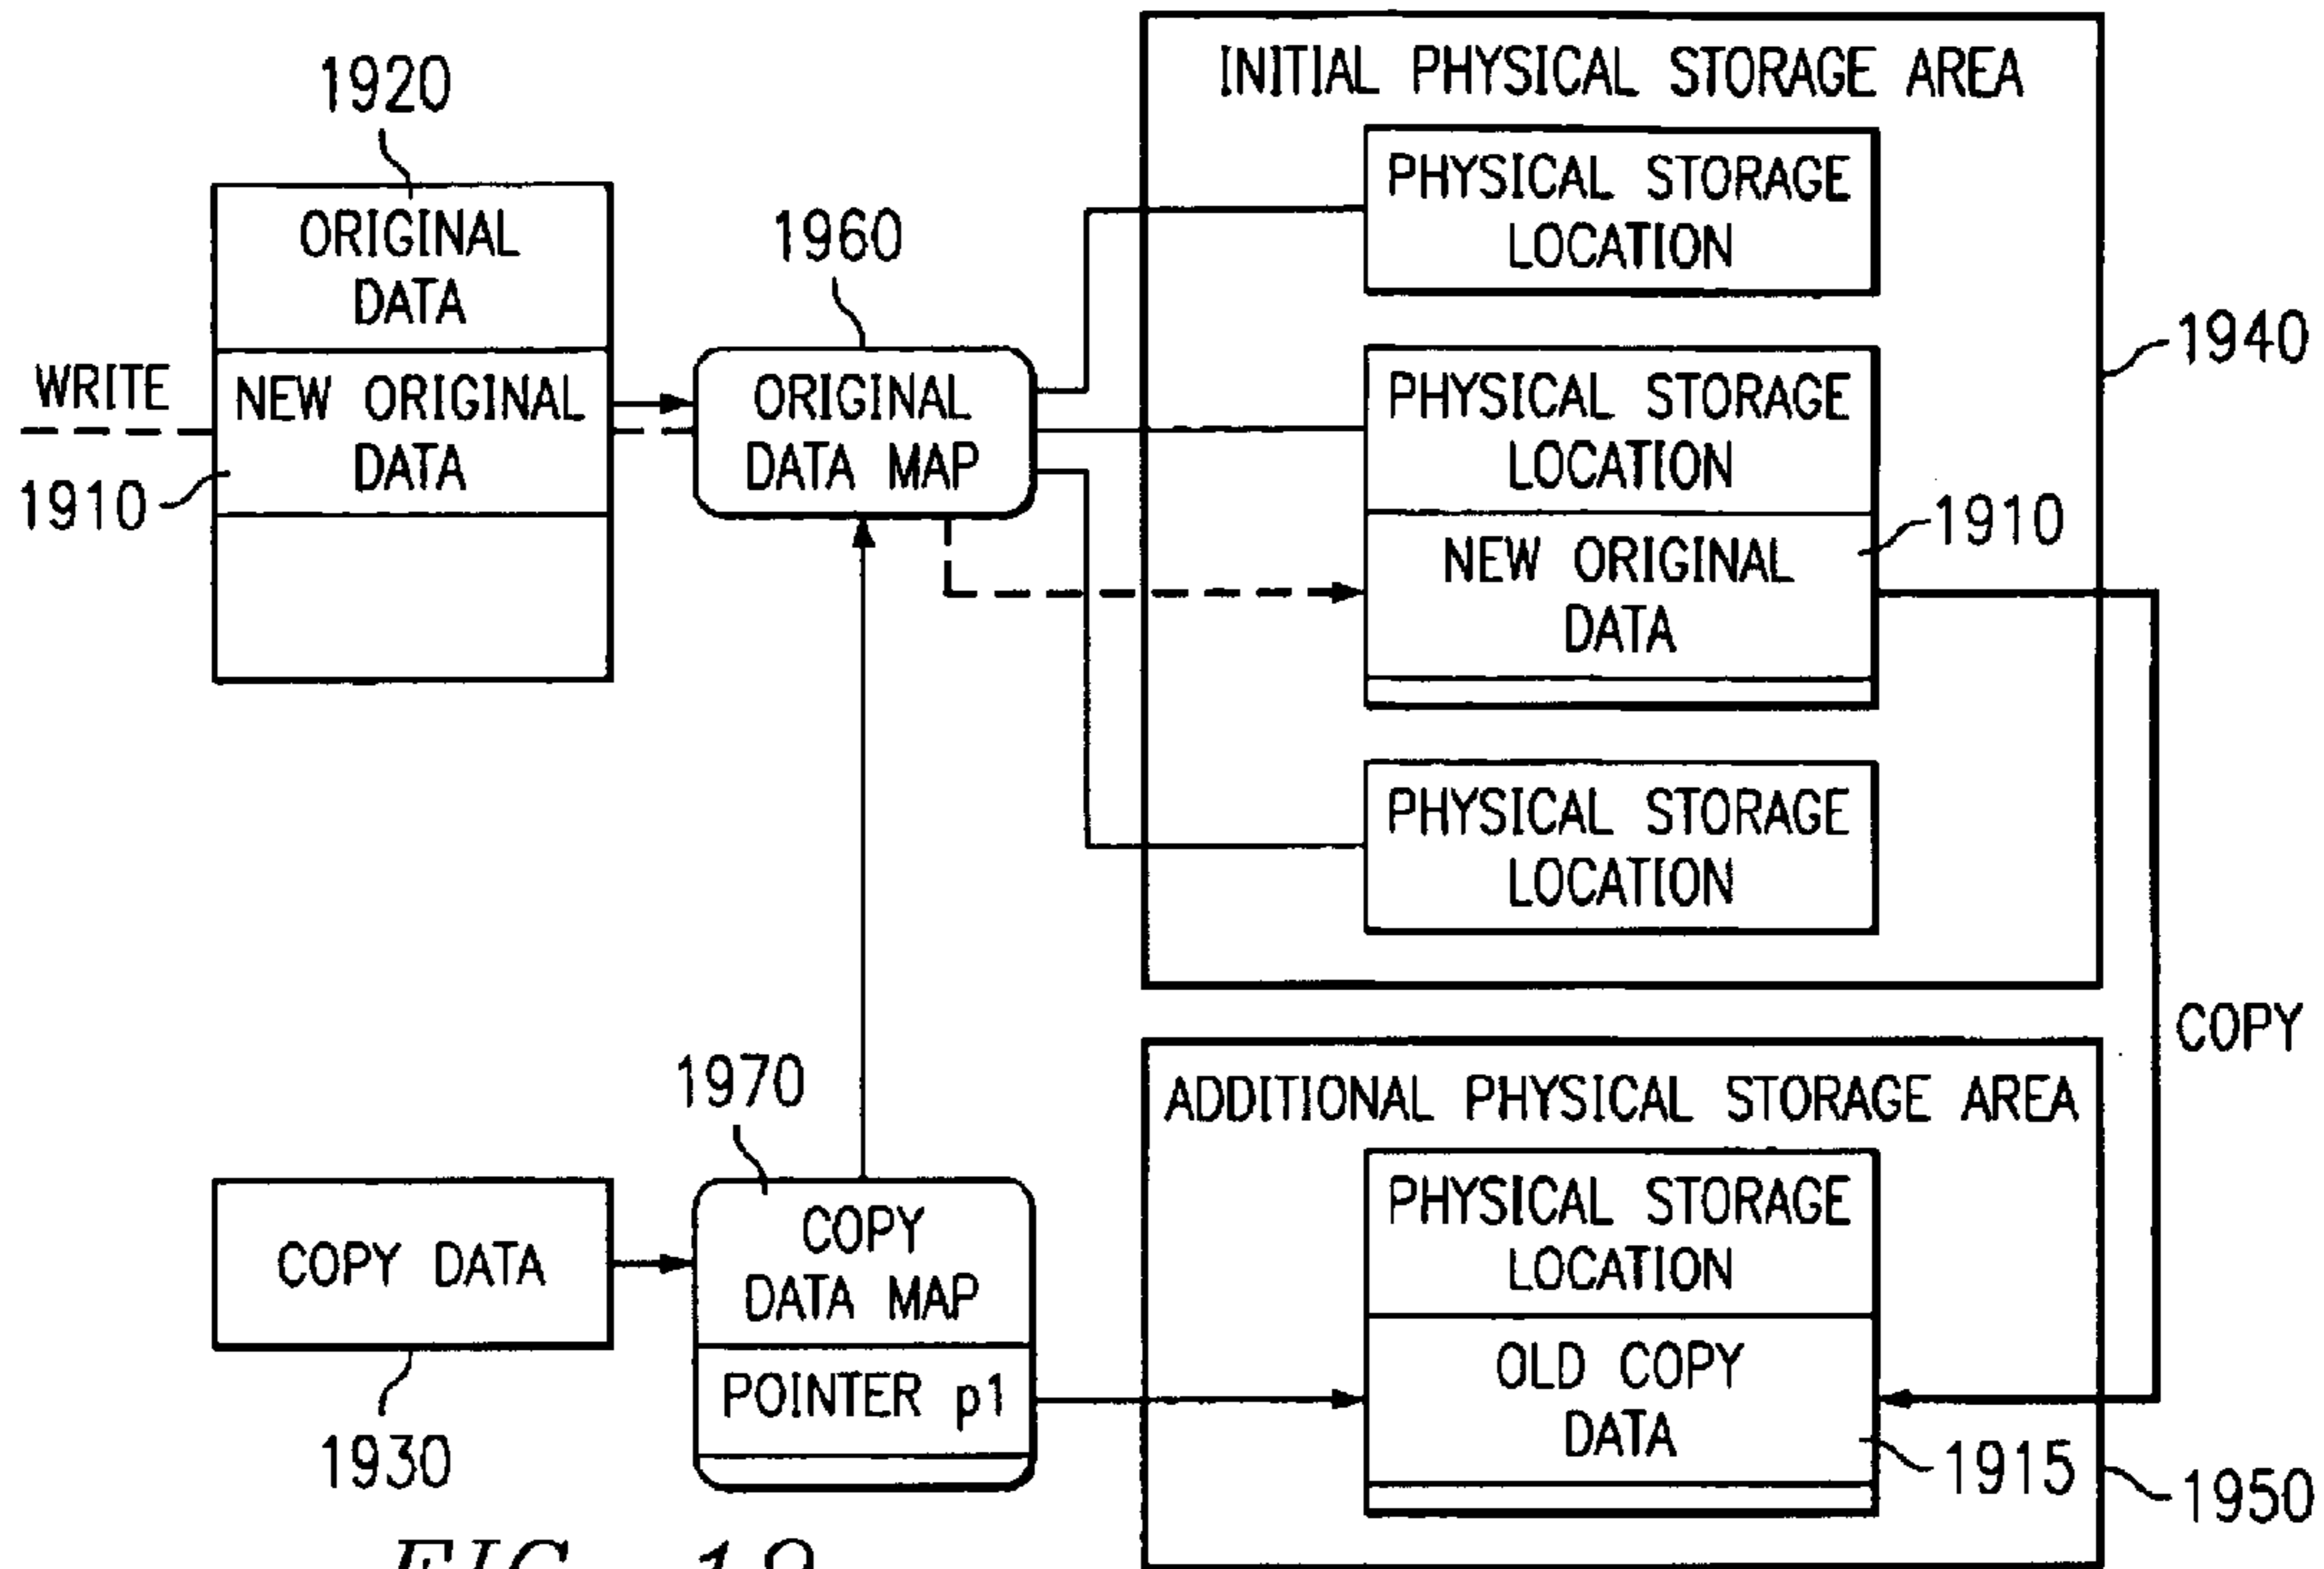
1920
ORIGINAL DATA
WRITE
NEW ORIGINAL DATA
1910
1960
ORIGINAL DATA MAP
INITIAL PHYSICAL STORAGE AREA
PHYSICAL STORAGE LOCATION
PHYSICAL STORAGE LOCATION
NEW ORIGINAL DATA
1910
1940
PHYSICAL STORAGE LOCATION
COPY
1970
COPY DATA
COPY DATA MAP
POINTER p1
1930
ADDITIONAL PHYSICAL STORAGE AREA
PHYSICAL STORAGE LOCATION
OLD COPY DATA
1915
1950
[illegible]